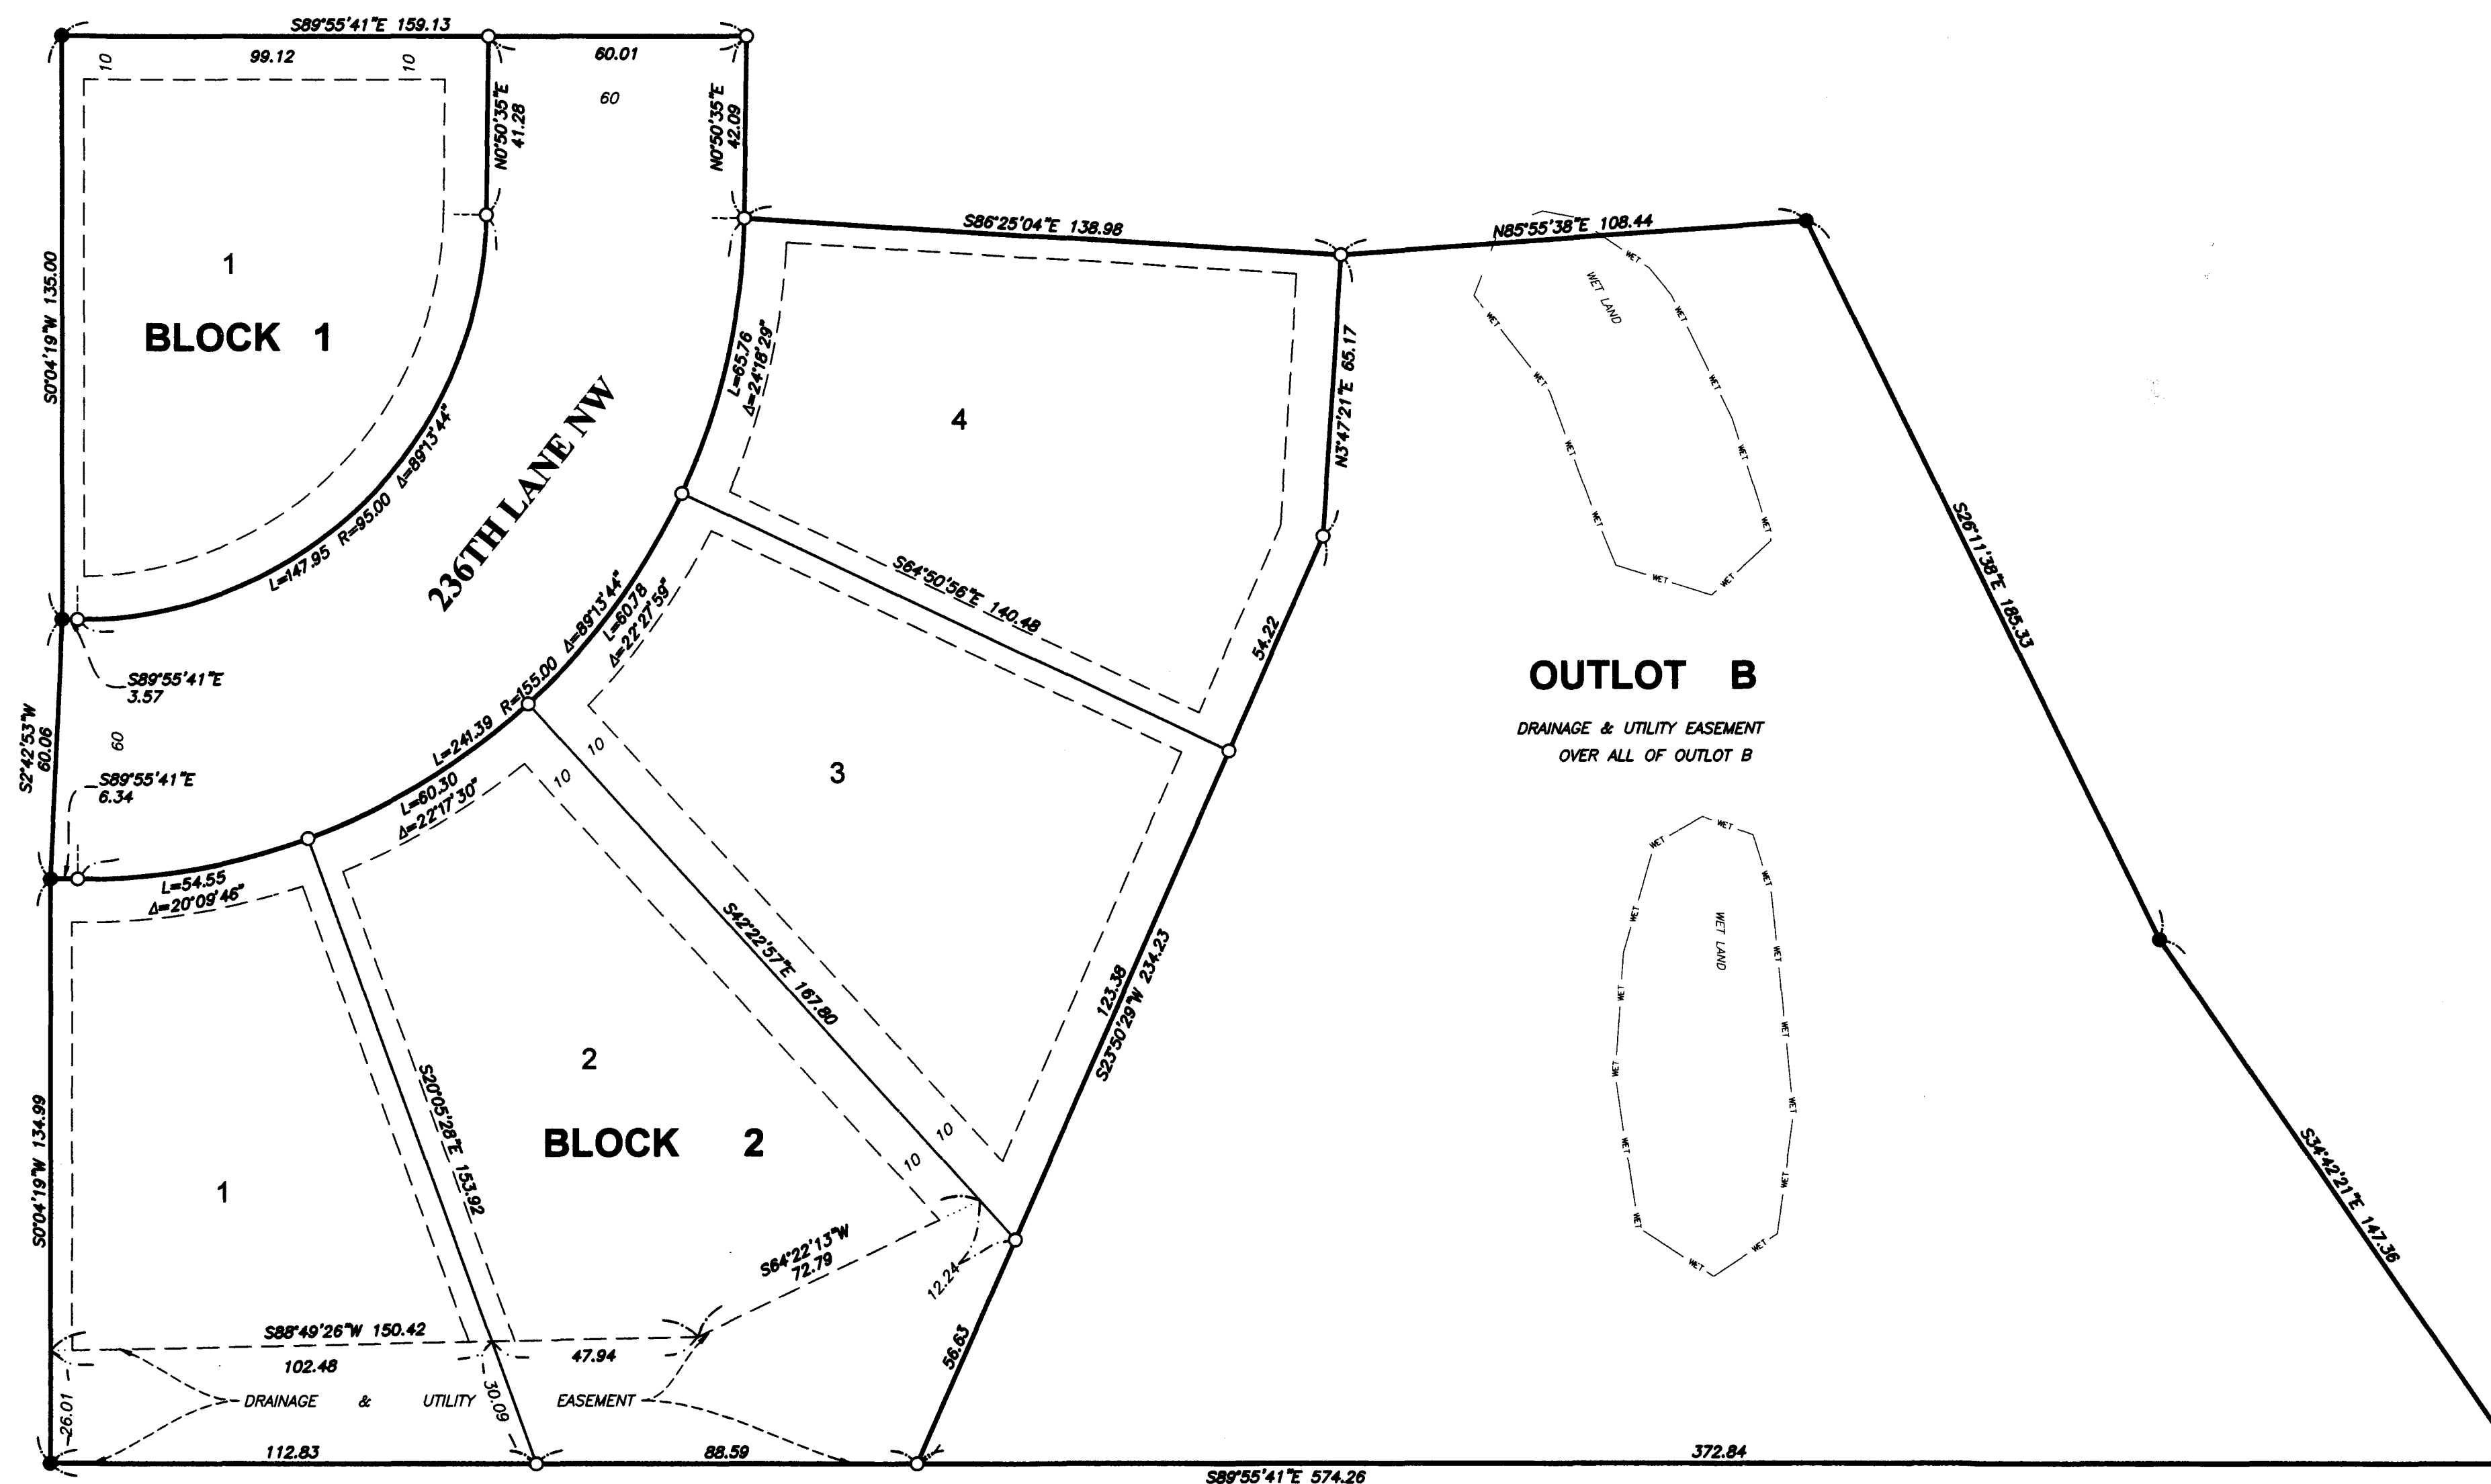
S89°55'41"E 159.13

99.12

10

10

60.01

60

N0°50'35"E 41.28

N0°50'35"E 42.09

S0°04'19"W 135.00

1

BLOCK 1

236TH LANE NW

L=147.95 R=95.00 Δ=89°13'44"

S86°25'04"E 138.98

N85°55'38"E 108.44

WET LAND

L=65.76 Δ=24°18'29"

4

N3°47'21"E 65.17

S26°11'38"E 185.33

S64°50'56"E 140.48

54.22

L=60.78 Δ=22°27'59"

L=241.39 R=155.00 Δ=89°13'44"

S89°55'41"E 3.57

S2°42'53"W 60.06

60

S89°55'41"E 6.34

OUTLOT B

DRAINAGE & UTILITY EASEMENT OVER ALL OF OUTLOT B

10

10

3

L=60.30 Δ=22°17'30"

L=54.55 Δ=20°09'46"

WET LAND

S42°22'57"E 167.80

123.38

S23°50'29"W 234.23

2

BLOCK 2

S0°04'19"W 134.99

1

S20°05'28"E 153.92

10

10

S64°22'13"W 72.79

12.24

S34°42'21"E 147.36

S88°49'26"W 150.42

102.48

47.94

56.63

26.01

DRAINAGE & UTILITY EASEMENT

30.09

112.83

88.59

372.84

S89°55'41"E 574.26